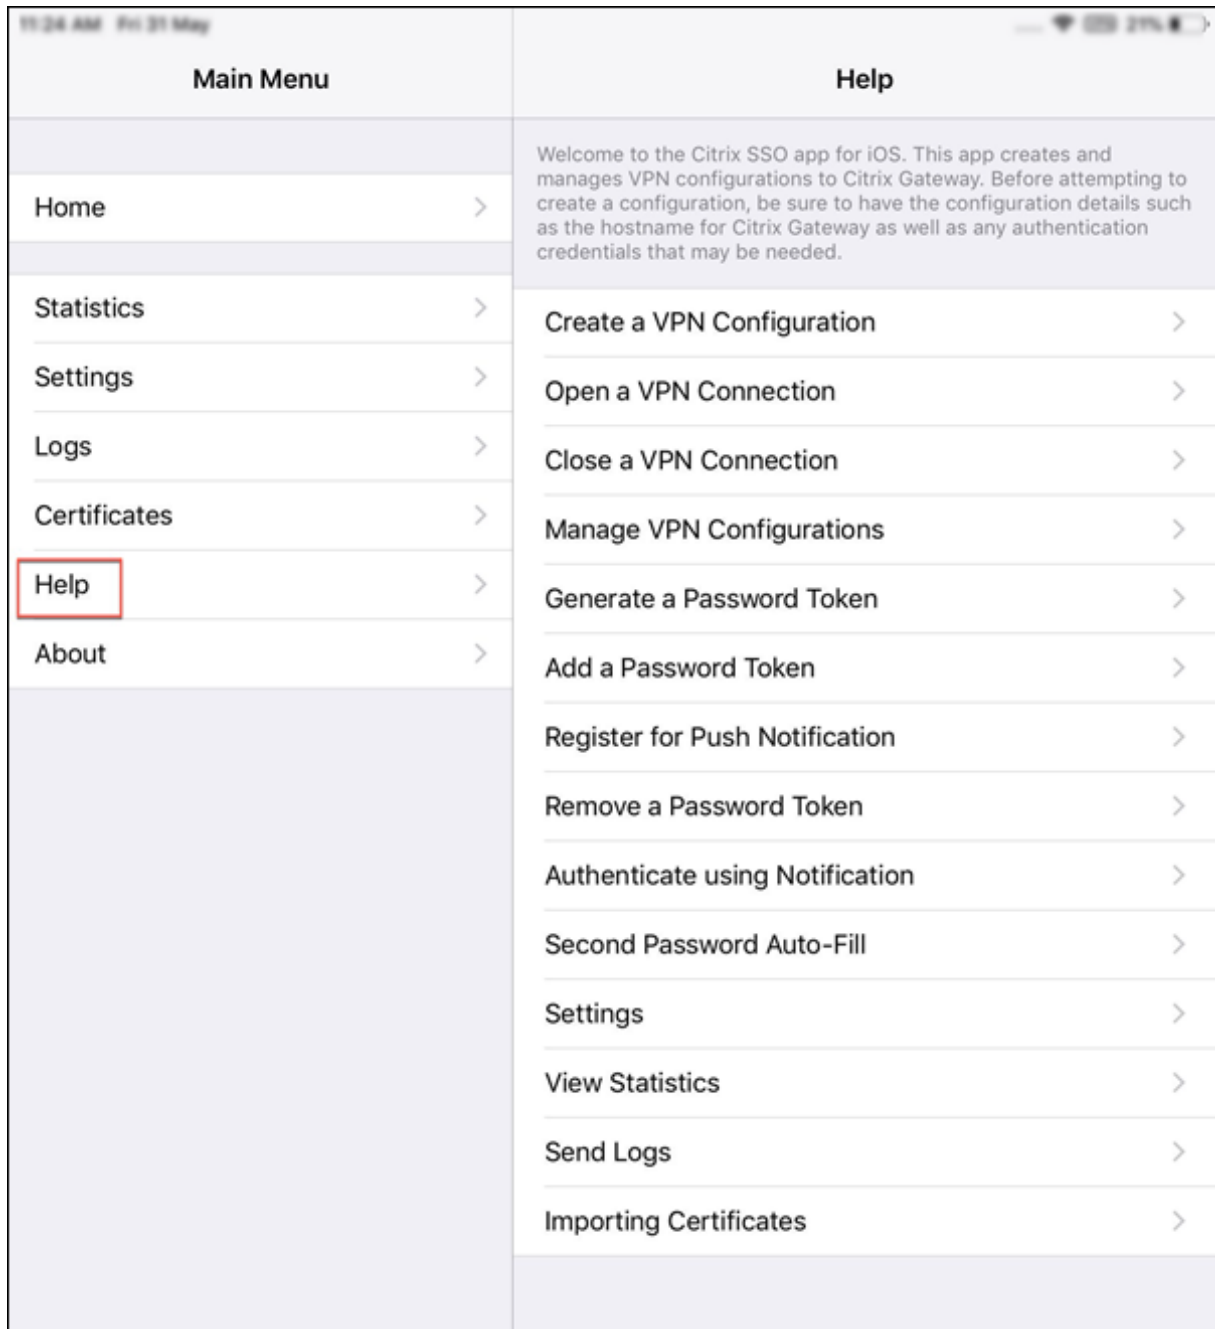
11:24 AM Fri 31 May

21%

Main Menu

Home

Statistics

Settings

Logs

Certificates

Help

About

Help

Welcome to the Citrix SSO app for iOS. This app creates and manages VPN configurations to Citrix Gateway. Before attempting to create a configuration, be sure to have the configuration details such as the hostname for Citrix Gateway as well as any authentication credentials that may be needed.

Create a VPN Configuration

Open a VPN Connection

Close a VPN Connection

Manage VPN Configurations

Generate a Password Token

Add a Password Token

Register for Push Notification

Remove a Password Token

Authenticate using Notification

Second Password Auto-Fill

Settings

View Statistics

Send Logs

Importing Certificates